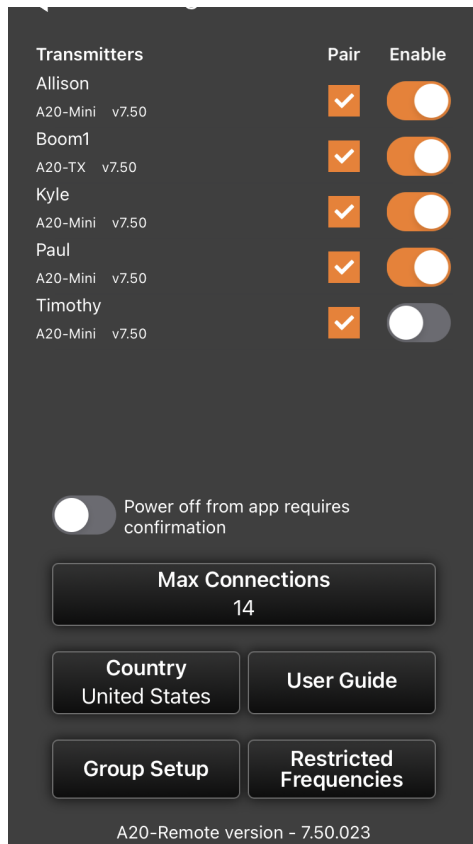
Transmitters Pair Enable

Allison
A20-Mini v7.50

Boom1
A20-TX v7.50

Kyle
A20-Mini v7.50

Paul
A20-Mini v7.50

Timothy
A20-Mini v7.50

Power off from app requires confirmation

Max Connections
14

Country
United States

User Guide

Group Setup

Restricted Frequencies

A20-Remote version - 7.50.023